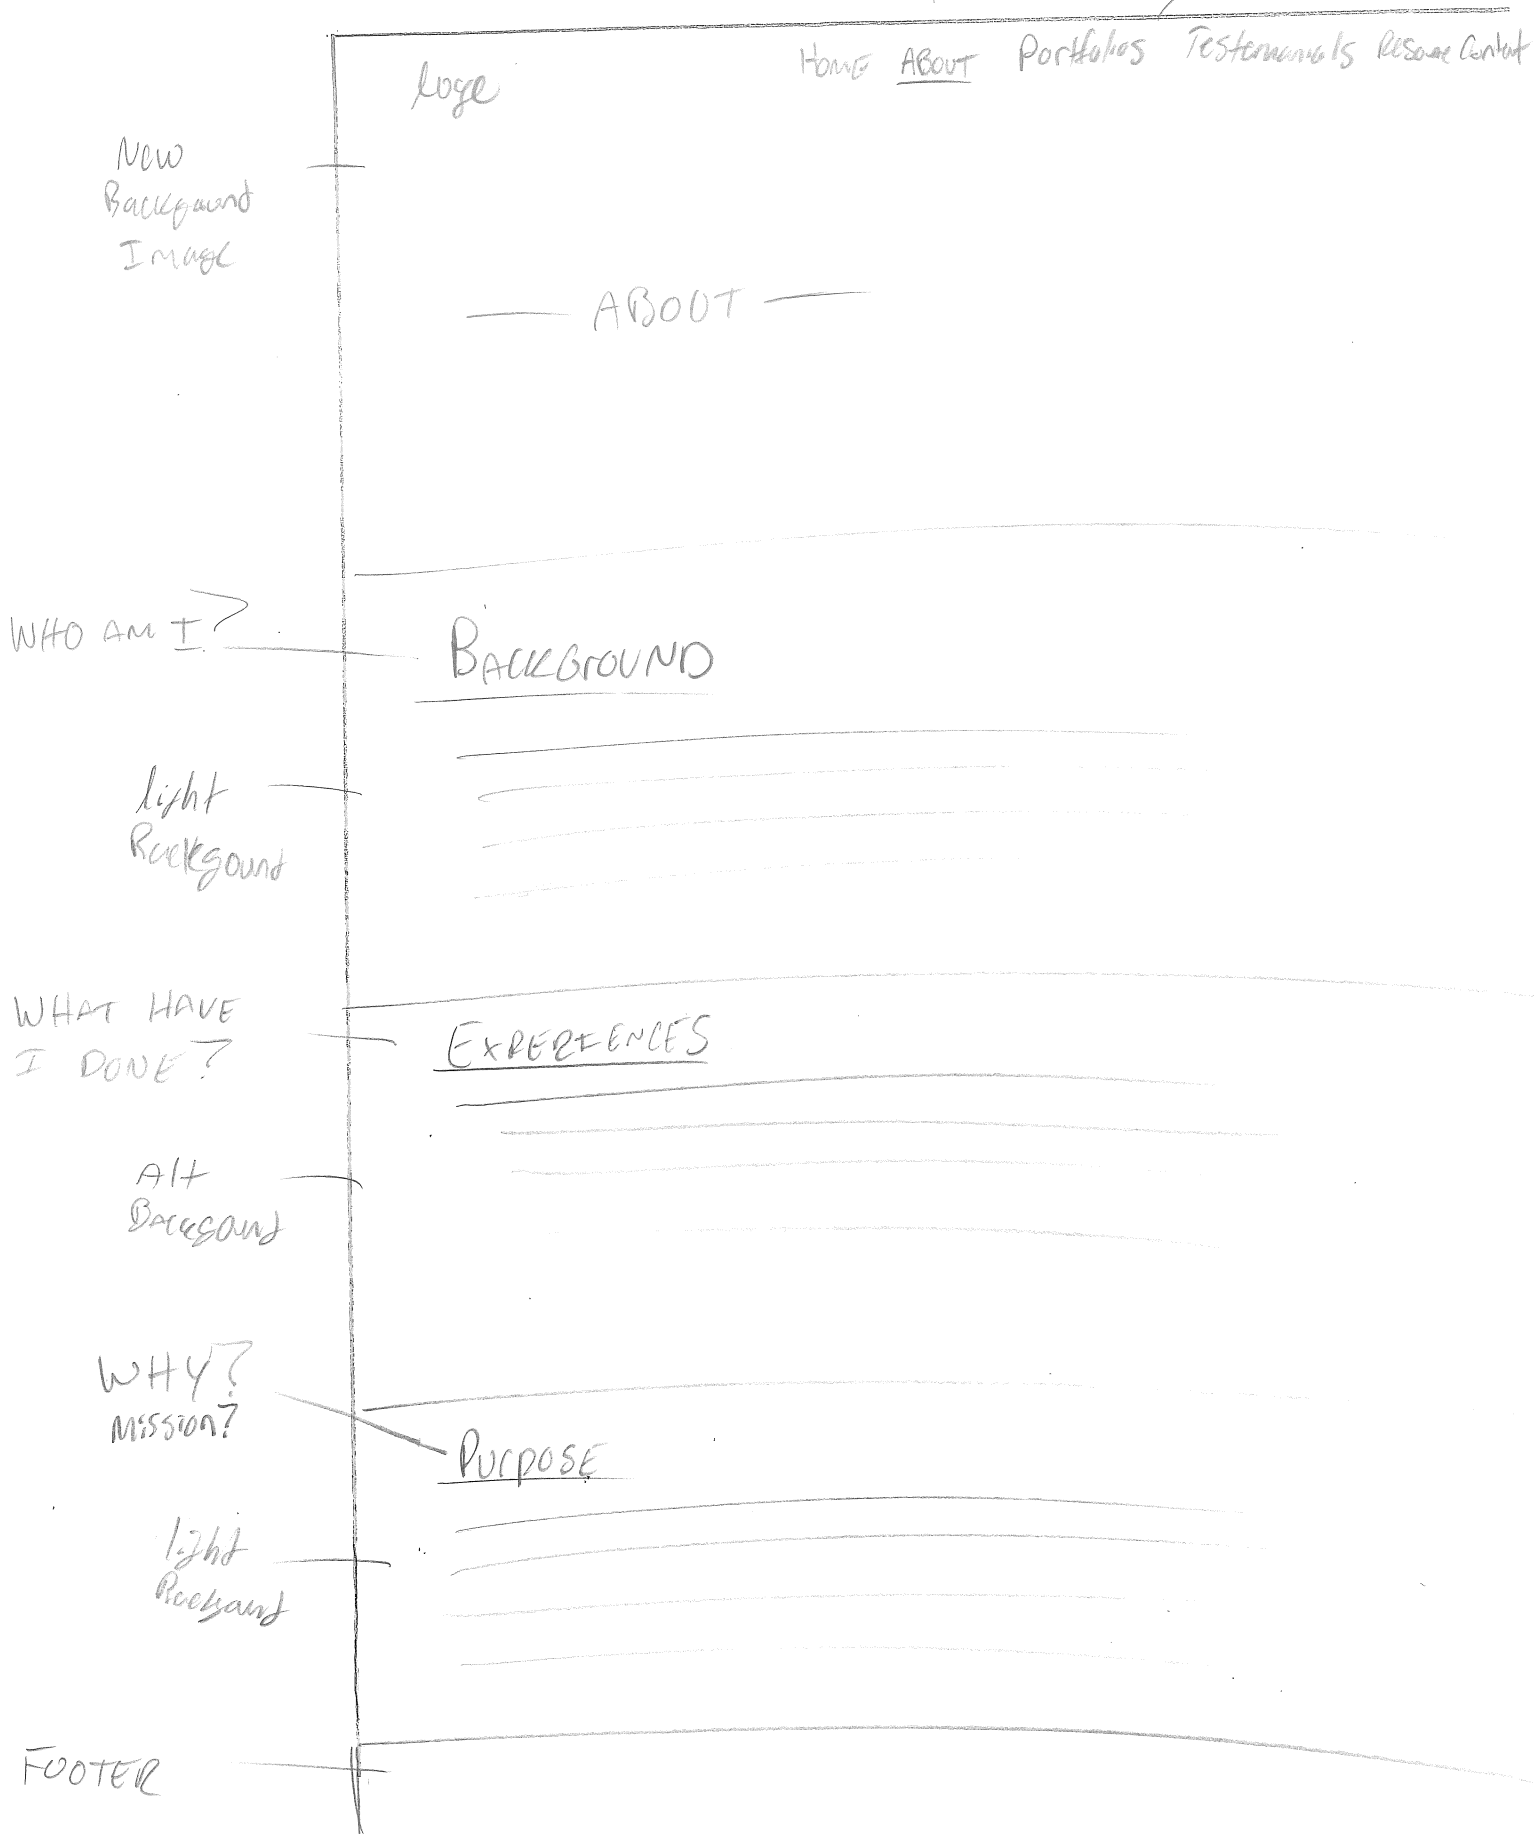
Logo

HOME ABOUT Portfolios Testemonials Resume Contact

New Background Image

— ABOUT —

WHO AM I?

BACKGROUND

light Background

WHAT HAVE I DONE?

EXPERIENCES

Alt Background

WHY? MISSION?

Purpose

light Background

FOOTER